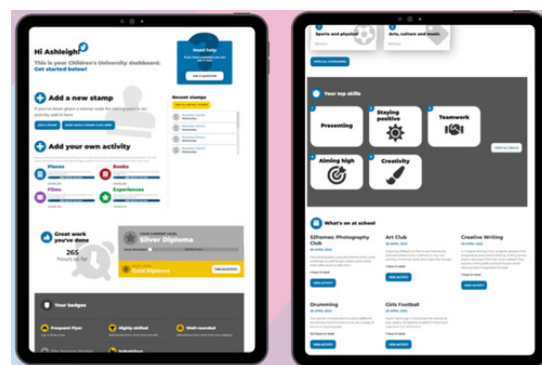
Hi Ashleigh!

This is your Children's University dashboard. Get started below!

Need help

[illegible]

Add a new stamp

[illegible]

Recent stamps

Add your own activity

Places

Books

Films

Experiences

Great work you've done

265

hours so far

YOUR CURRENT LEVEL

Silver Diploma

Gold Diploma

Your badges

Frequent flyer

Mighty skilled

Well rounded

Sports and physical

Arts, culture and music

Your top skills

Presenting

Staying positive

Teamwork

Aiming high

Creativity

What's on at school

52frames: Photography Club

Art Club

Creative Writing

Drumming

Girls Football